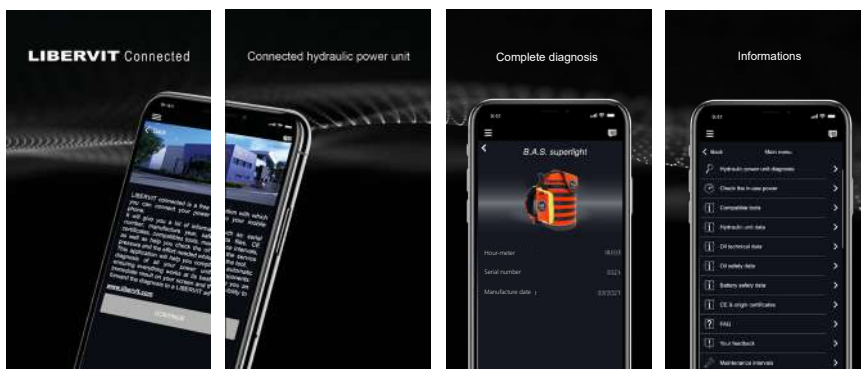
LIBERVIT Connected

Connected hydraulic power unit

Complete diagnosis

B.A.S. superlight

Hour-meter

Serial number

Manufacture date

Informations

Back

Main menu

Hydraulic power unit diagnosis

Check the in-use power

Compatible tools

Hydraulic unit data

Oil technical data

Oil safety data

Battery safety data

CE & origin certificates

FAQ

Your feedback

Maintenance intervals

www.libervit.com

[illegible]